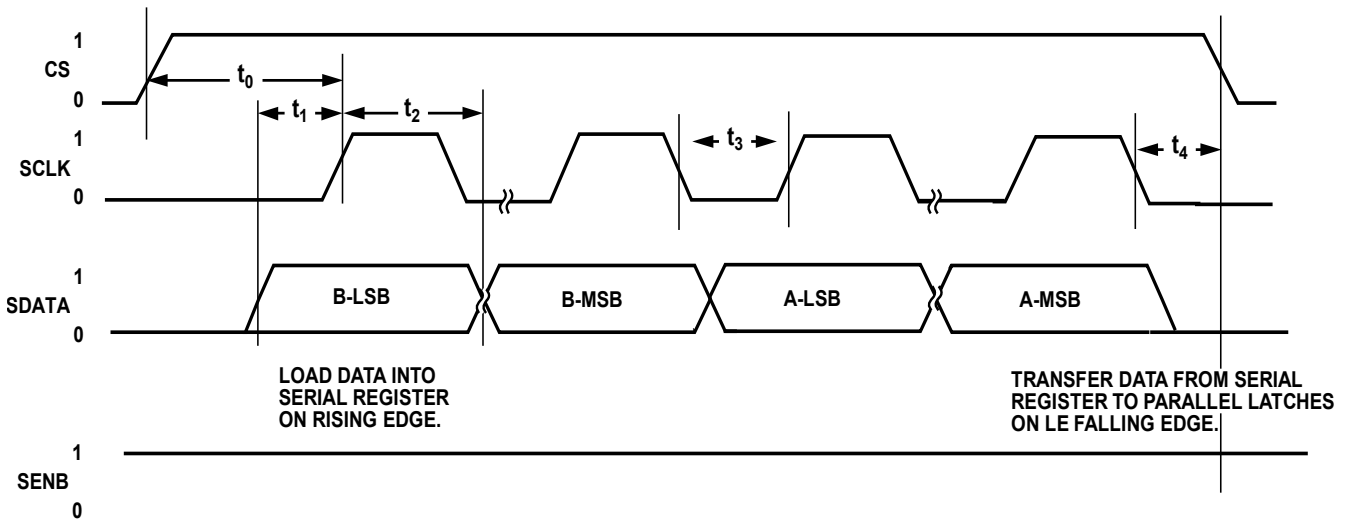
1
CS
0

$t_0$

$t_1$ $t_2$

1
SCLK
0

$t_3$

$t_4$

1
SDATA
0

B-LSB

B-MSB

A-LSB

A-MSB

LOAD DATA INTO SERIAL REGISTER ON RISING EDGE.

TRANSFER DATA FROM SERIAL REGISTER TO PARALLEL LATCHES ON LE FALLING EDGE.

1
SENB
0